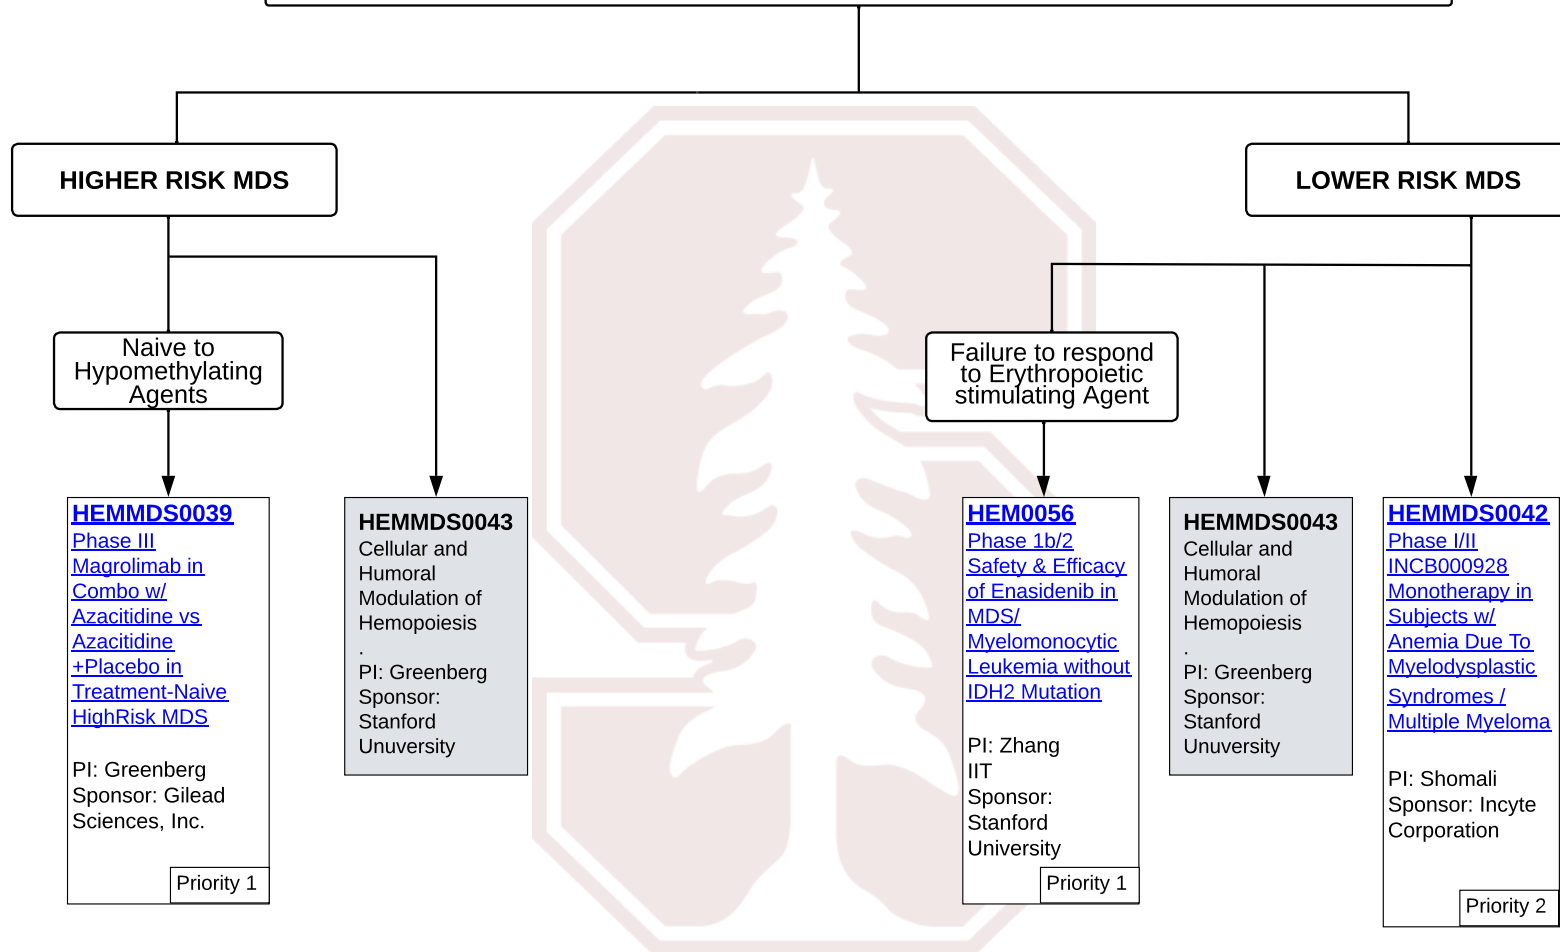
HIGHER RISK MDS

LOWER RISK MDS

Naive to Hypomethylating Agents

Failure to respond to Erythropoietic stimulating Agent

HEMMDS0039
Phase III Magrolimab in Combo w/ Azacitidine vs Azacitidine +Placebo in Treatment-Naive HighRisk MDS

PI: Greenberg
Sponsor: Gilead Sciences, Inc.

Priority 1

HEMMDS0043
Cellular and Humoral Modulation of Hemopoiesis
.
PI: Greenberg
Sponsor: Stanford Unuversity

HEM0056
Phase 1b/2 Safety & Efficacy of Enasidenib in MDS/ Myelomonocytic Leukemia without IDH2 Mutation

PI: Zhang
IIT
Sponsor: Stanford University

Priority 1

HEMMDS0043
Cellular and Humoral Modulation of Hemopoiesis
.
PI: Greenberg
Sponsor: Stanford Unuversity

HEMMDS0042
Phase I/II INCB000928 Monotherapy in Subjects w/ Anemia Due To Myelodysplastic Syndromes / Multiple Myeloma

PI: Shomali
Sponsor: Incyte Corporation

Priority 2